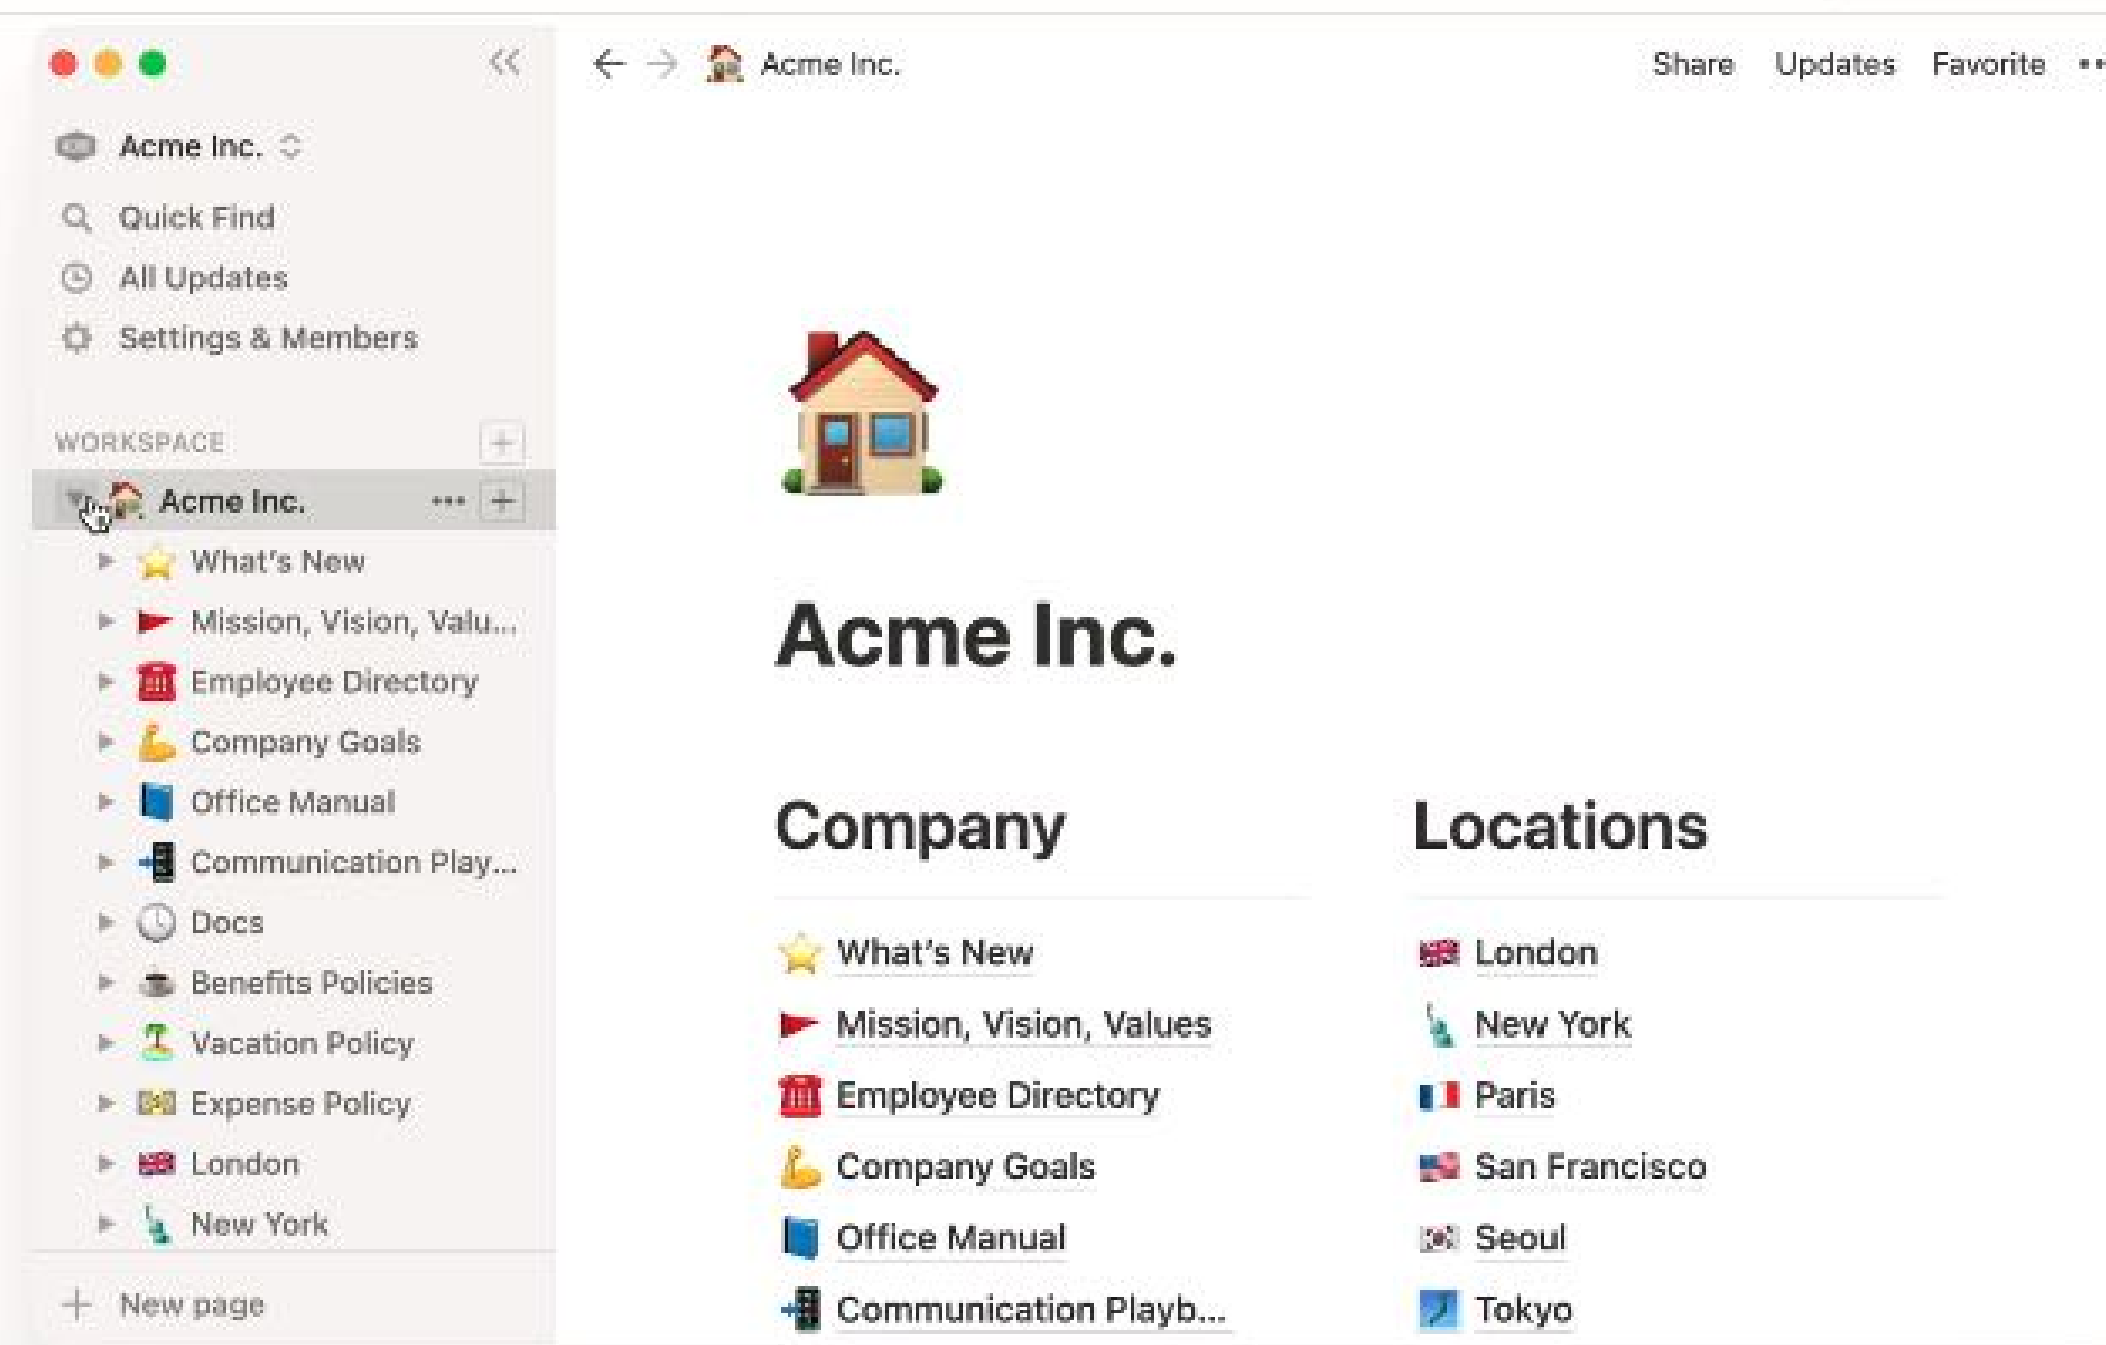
Acme Inc.

Quick Find
All Updates
Settings & Members

WORKSPACE

Acme Inc.
What's New
Mission, Vision, Valu...
Employee Directory
Company Goals
Office Manual
Communication Play...
Docs
Benefits Policies
Vacation Policy
Expense Policy
London
New York

New page

Acme Inc.

Share Updates Favorite

Acme Inc.

Company

What's New
Mission, Vision, Values
Employee Directory
Company Goals
Office Manual
Communication Playb...

Locations

London
New York
Paris
San Francisco
Seoul
Tokyo